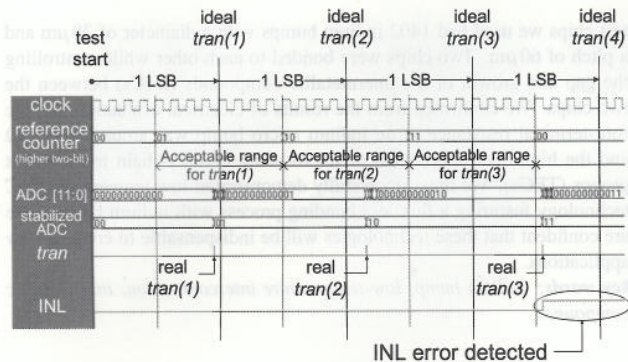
test start

ideal *tran(1)*

ideal *tran(2)*

ideal *tran(3)*

ideal *tran(4)*

1 LSB

1 LSB

1 LSB

1 LSB

clock

reference counter (higher two-bit)

01

10

00

11

Acceptable range for *tran(1)*

Acceptable range for *tran(2)*

Acceptable range for *tran(3)*

ADC [11:0]

000000000000

000000000001

000000000010

000000000011

stabilized ADC

01

10

11

*tran*

real *tran(1)*

real *tran(2)*

real *tran(3)*

INL

INL error detected